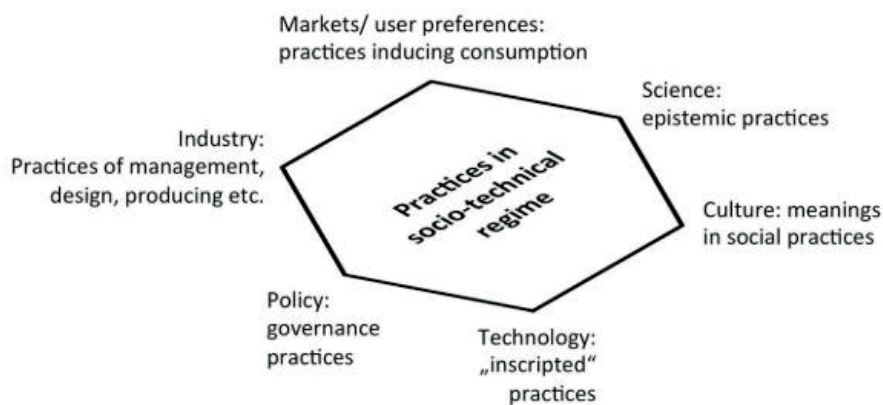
Markets/ user preferences: practices inducing consumption

Science: epistemic practices

Industry: Practices of management, design, producing etc.

Practices in socio-technical regime

Culture: meanings in social practices

Policy: governance practices

Technology: „inscripted" practices